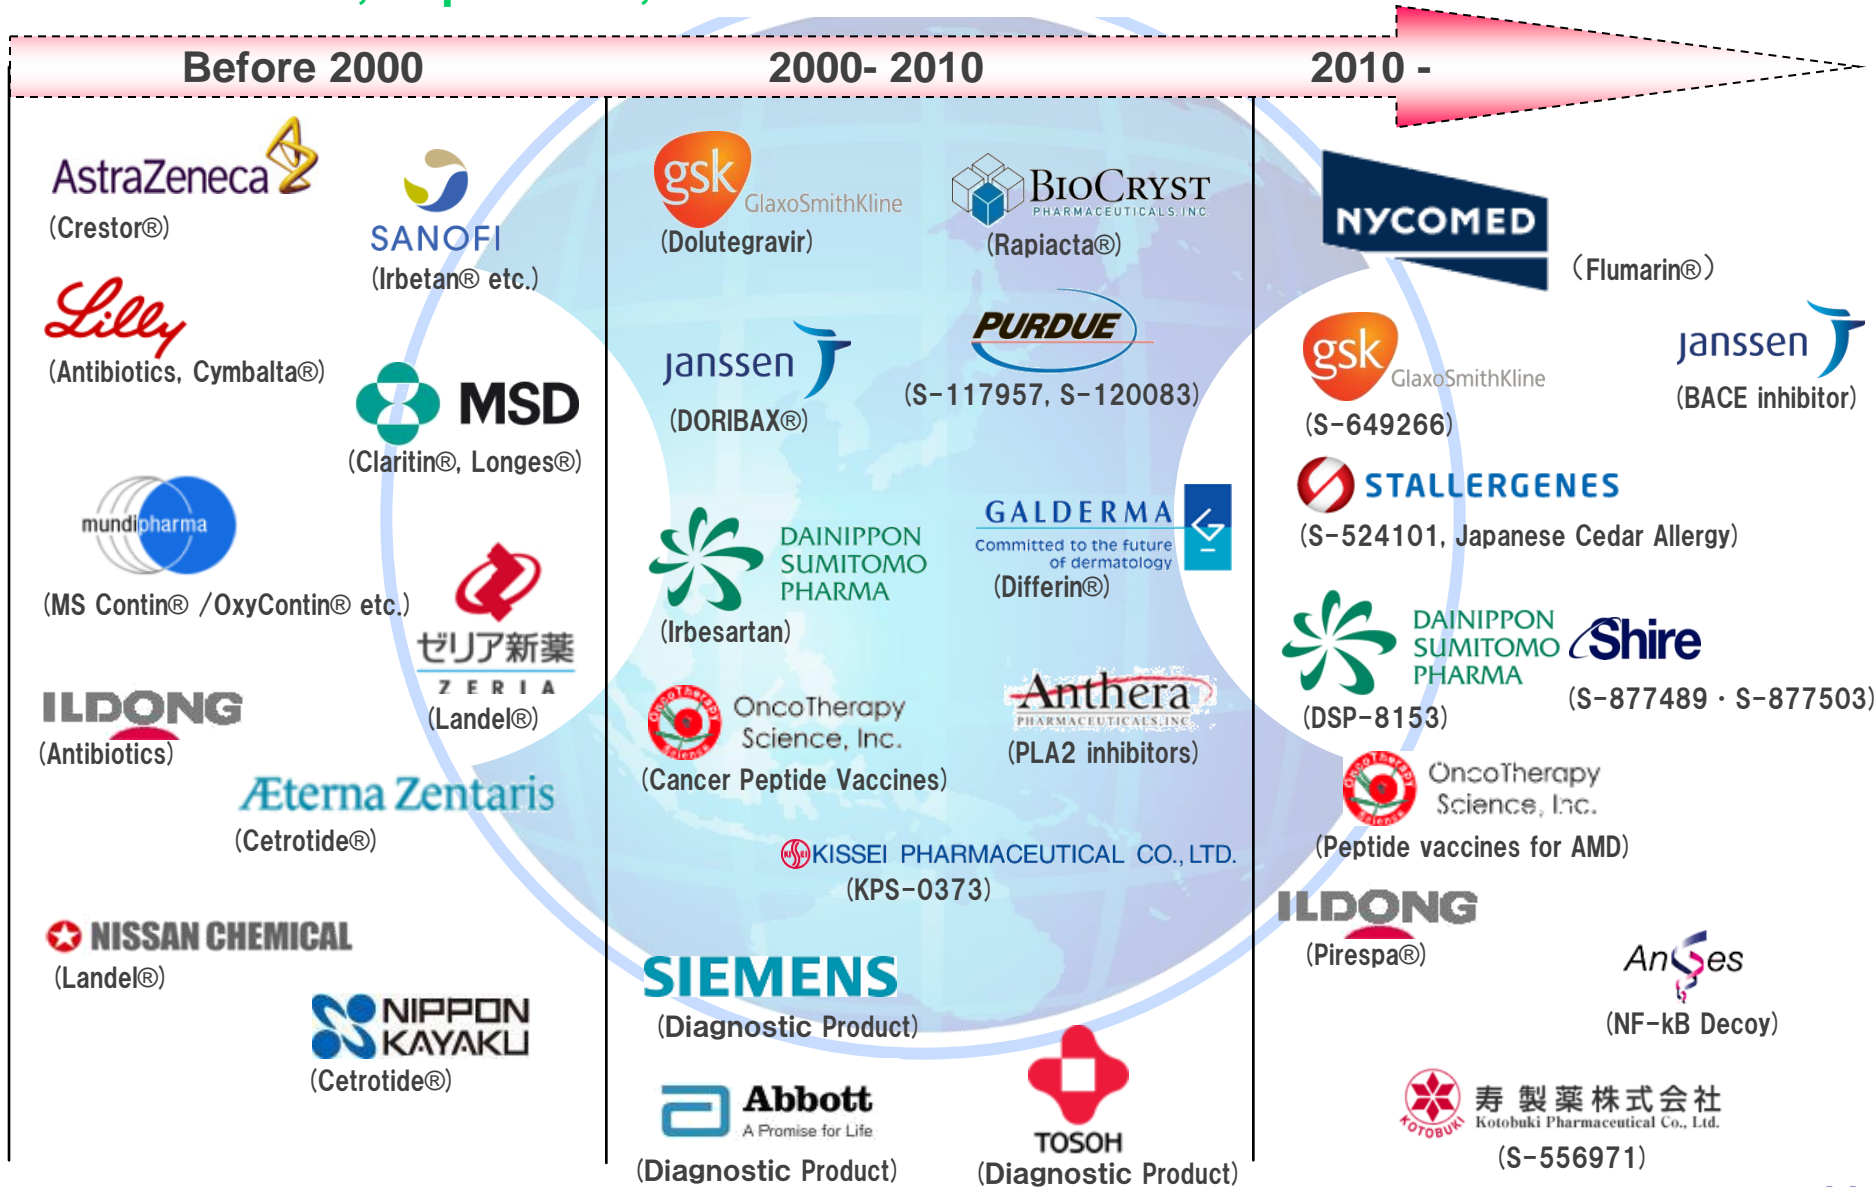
Before 2000

2000- 2010

2010 -

AstraZeneca
(Crestor®)

SANOFI
(Irbetan® etc.)

Lilly
(Antibiotics, Cymbalta®)

MSD
(Claritin®, Longes®)

mundipharma
(MS Contin® /OxyContin® etc.)

ゼリア新薬
ZERIA
(Landel®)

ILDONG
(Antibiotics)

Æterna Zentaris
(Cetrotide®)

NISSAN CHEMICAL
(Landel®)

NIPPON KAYAKU
(Cetrotide®)

gsk GlaxoSmithKline
(Dolutegravir)

BIOCRYST PHARMACEUTICALS, INC.
(Rapiacta®)

janssen
(DORIBAX®)

PURDUE
(S-117957, S-120083)

DAINIPPON SUMITOMO PHARMA
(Irbesartan)

GALDERMA
Committed to the future of dermatology
(Differin®)

OncoTherapy Science, Inc.
(Cancer Peptide Vaccines)

Anthera PHARMACEUTICALS, INC
(PLA2 inhibitors)

KISSEI PHARMACEUTICAL CO., LTD.
(KPS-0373)

SIEMENS
(Diagnostic Product)

Abbott
A Promise for Life
(Diagnostic Product)

TOSOH
(Diagnostic Product)

NYCOMED
(Flumarin®)

gsk GlaxoSmithKline
(S-649266)

janssen
(BACE inhibitor)

STALLERGENES
(S-524101, Japanese Cedar Allergy)

DAINIPPON SUMITOMO PHARMA
(DSP-8153)

Shire
(S-877489・S-877503)

OncoTherapy Science, Inc.
(Peptide vaccines for AMD)

ILDONG
(Pirespa®)

AnGes
(NF-kB Decoy)

KOTOBUKI
寿製薬株式会社
Kotobuki Pharmaceutical Co., Ltd.
(S-556971)